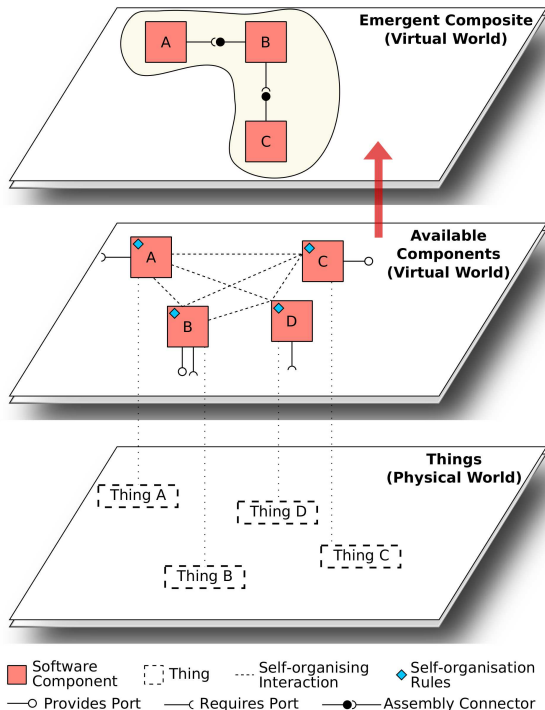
Emergent Composite
(Virtual World)

A

B

C

Available Components
(Virtual World)

A

C

B

D

Things
(Physical World)

Thing A

Thing D

Thing C

Thing B

Software Component

Thing

Self-organising Interaction

Self-organisation Rules

Provides Port

Requires Port

Assembly Connector